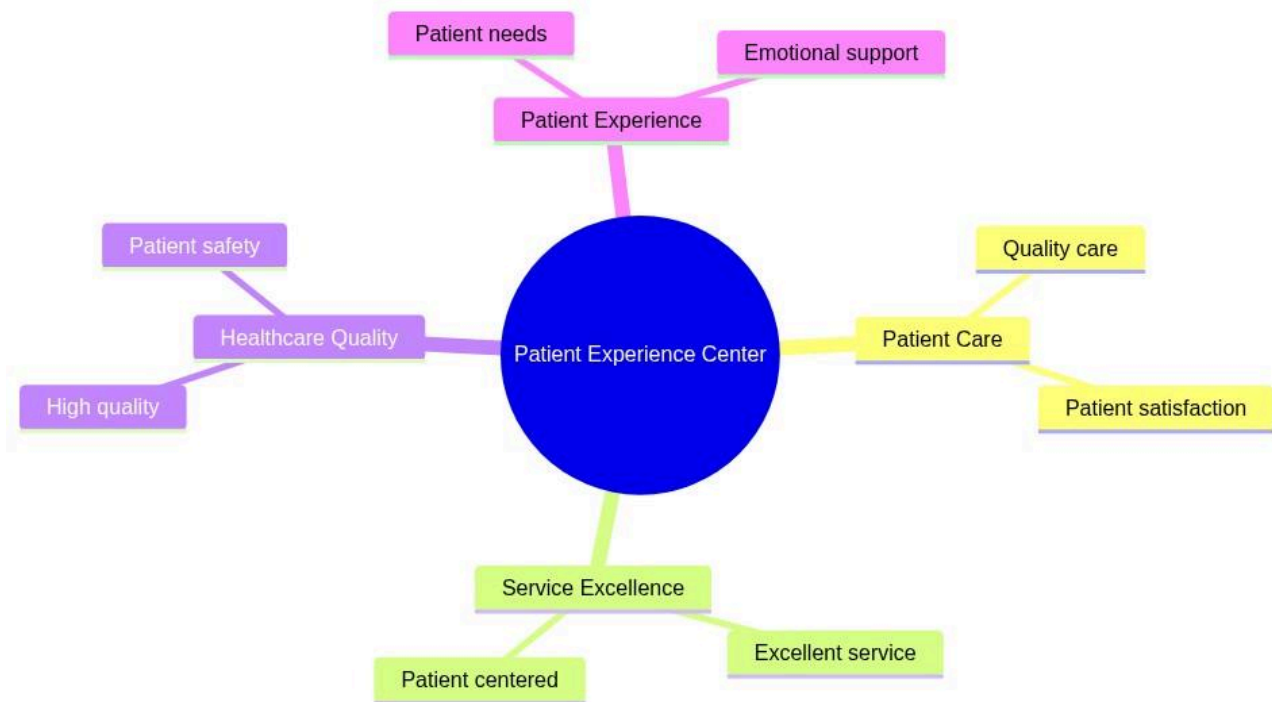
Patient needs
Emotional support
Patient Experience
Patient safety
Healthcare Quality
High quality
Patient Experience Center
Quality care
Patient Care
Patient satisfaction
Service Excellence
Patient centered
Excellent service